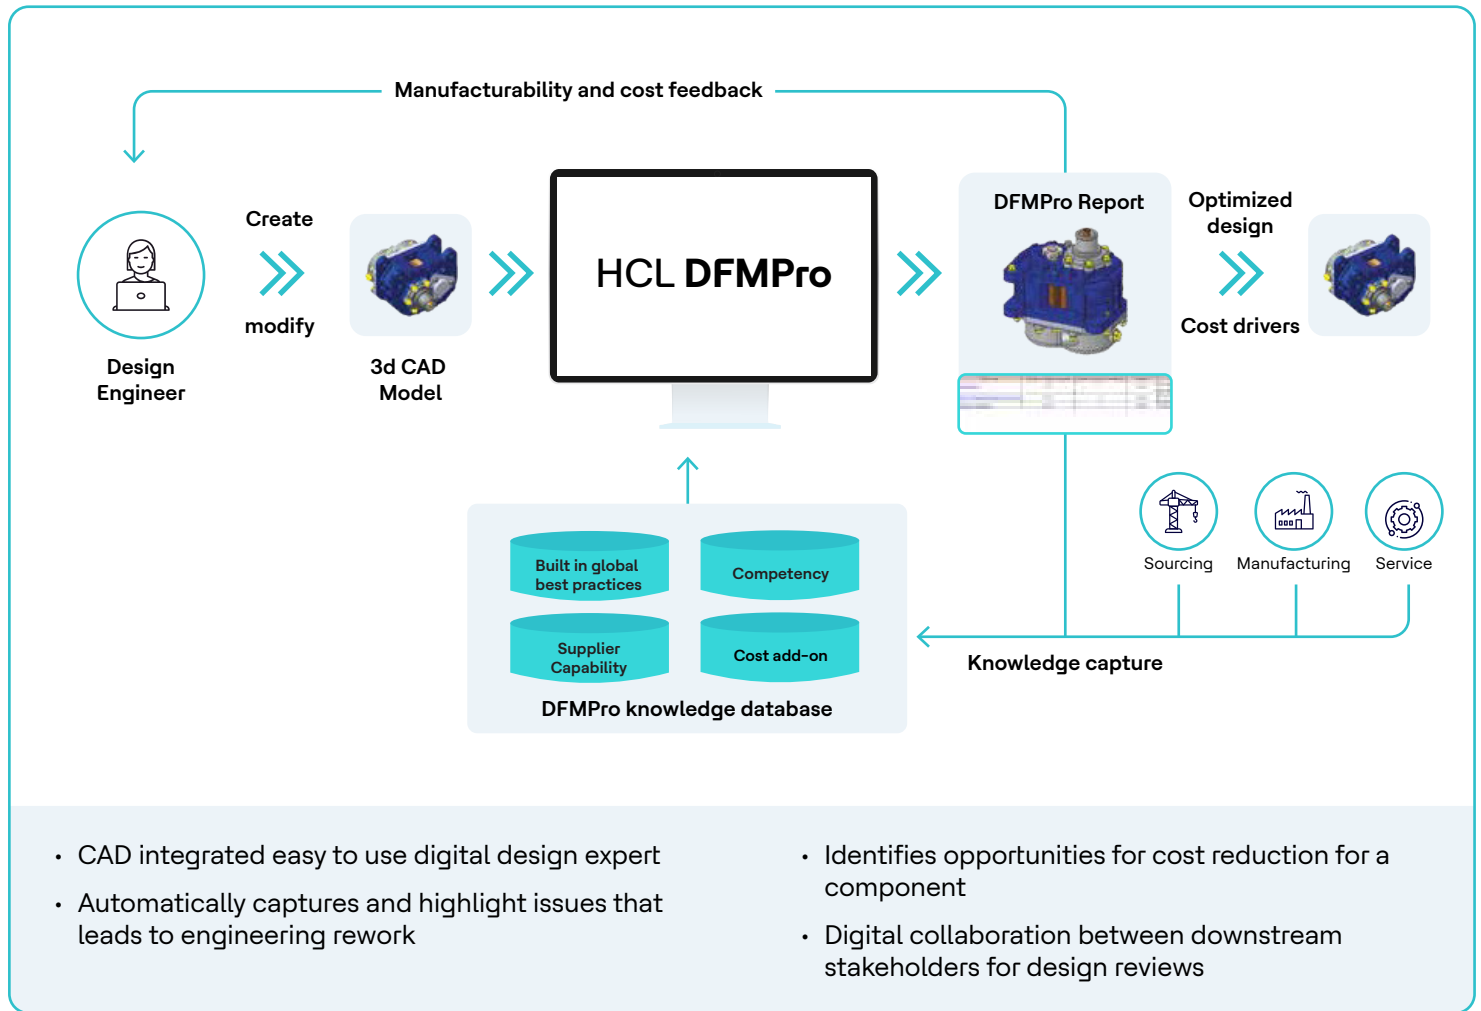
Manufacturability and cost feedback

Design Engineer

Create

modify

3d CAD Model

HCL **DFMPro**

DFMPro Report

Optimized design

Cost drivers

Sourcing

Manufacturing

Service

Built in global best practices

Competency

Supplier Capability

Cost add-on

DFMPro knowledge database

Knowledge capture

• CAD integrated easy to use digital design expert

• Automatically captures and highlight issues that leads to engineering rework

• Identifies opportunities for cost reduction for a component

• Digital collaboration between downstream stakeholders for design reviews